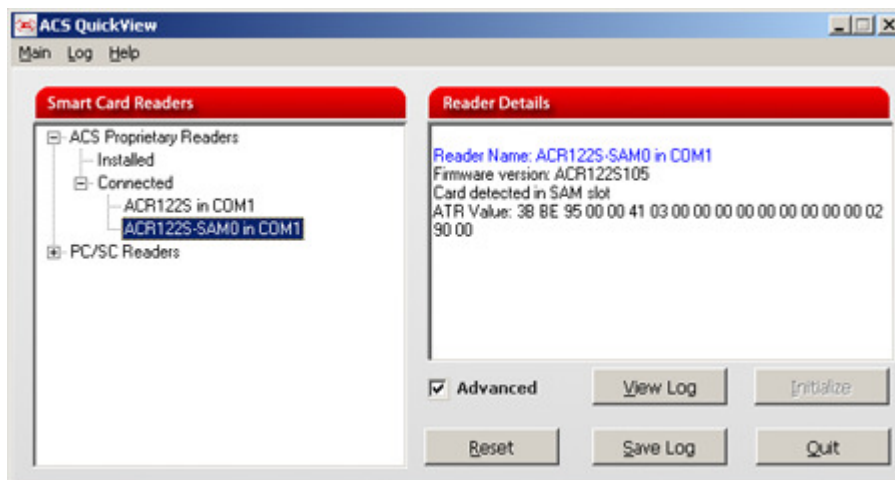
ACS QuickView

Main Log Help

Smart Card Readers

ACS Proprietary Readers
Installed
Connected
ACR122S in COM1
ACR122S-SAM0 in COM1
PC/SC Readers

Reader Details

Reader Name: ACR122S-SAM0 in COM1
Firmware version: ACR122S105
Card detected in SAM slot
ATR Value: 3B BE 95 00 00 41 03 00 00 00 00 00 00 00 00 00 02 90 00

Advanced

View Log

Initialize

Reset

Save Log

Quit